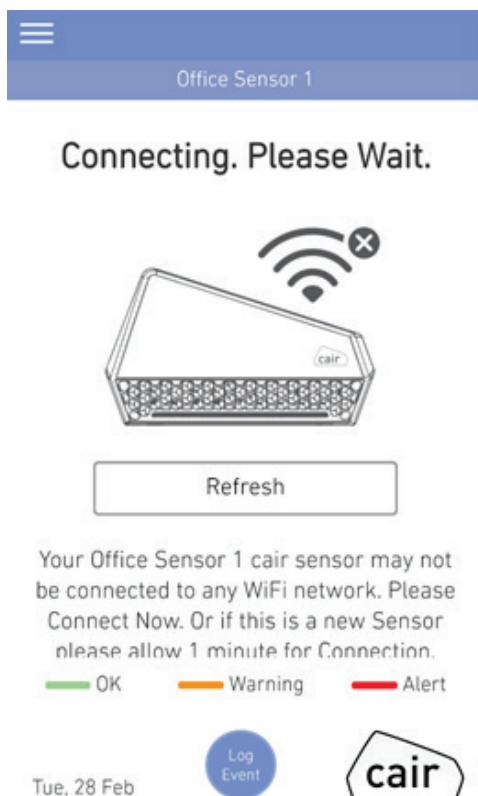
Office Sensor 1

Connecting. Please Wait.

cair

Refresh

Your Office Sensor 1 cair sensor may not be connected to any WiFi network. Please Connect Now. Or if this is a new Sensor please allow 1 minute for Connection.

OK Warning Alert

Tue, 28 Feb

Log Event

cair